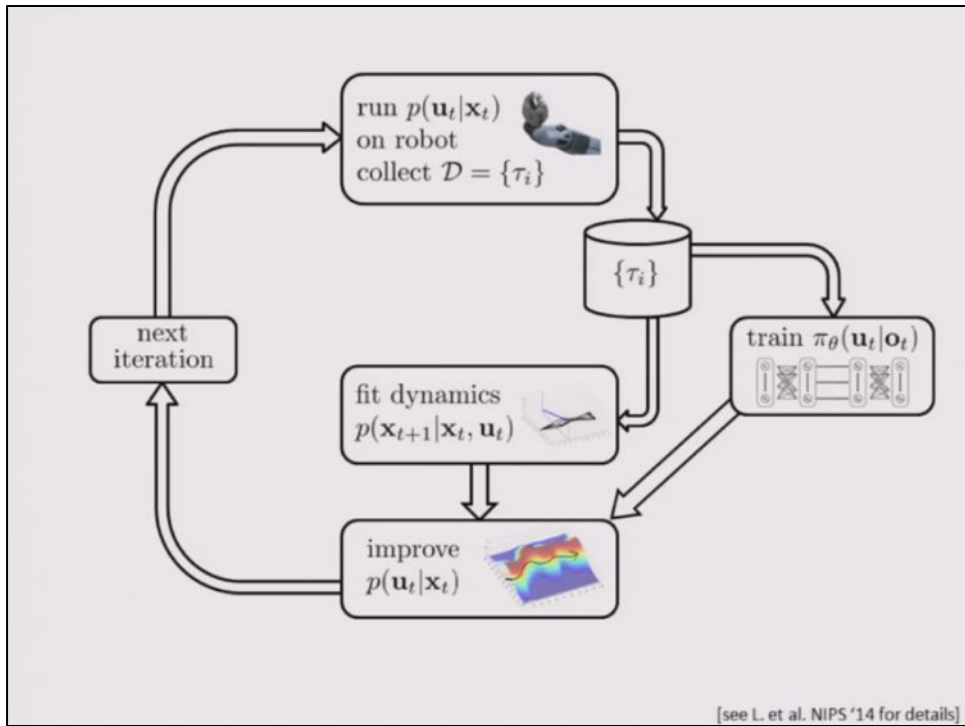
run $p(\mathbf{u}_t|\mathbf{x}_t)$ on robot collect $\mathcal{D} = \{\tau_i\}$

$\{\tau_i\}$

train $\pi_\theta(\mathbf{u}_t|\mathbf{o}_t)$

next iteration

fit dynamics $p(\mathbf{x}_{t+1}|\mathbf{x}_t, \mathbf{u}_t)$

improve $p(\mathbf{u}_t|\mathbf{x}_t)$

[see L. et al. NIPS '14 for details]